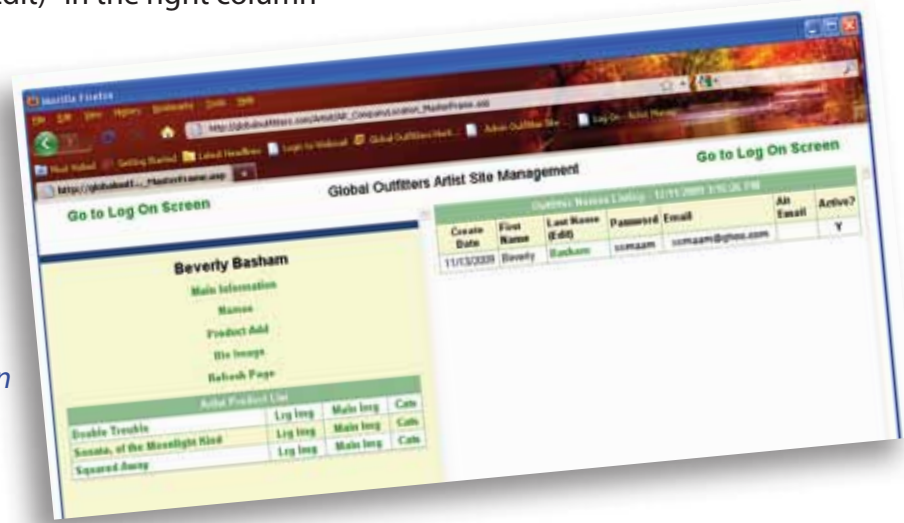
edit)" in the right column

Mozilla Firefox

File Edit View History Bookmarks Tools Help

http://globaloutfitters.com/Artist/All_CompanyLocation_MasterFrame.asp

Most Visited Getting Started Latest Headlines Login to Webmail Global Outfitters Mark... Admin Outfitter Site Log On - Artist Manag

http://globaloutf..._MasterFrame.asp

Go to Log On Screen

Global Outfitters Artist Site Management

Go to Log On Screen

Beverly Basham

Main Information

Names

Product Add

Bio Image

Refresh Page

| Artist Product List | | | |
|---|---|---|---|
| Double Trouble | Lrg Img | Main Img | Cats |
| Sonata, of the Moonlight Kind | Lrg Img | Main Img | Cats |
| Squared Away | Lrg Img | Main Img | Cats |

Outfitter Names Listing - 12/11/2009 3:15:26 PM

| Create Date | First Name | Last Name (Edit) | Password | Email | Alt Email | Active? |
|---|---|---|---|---|---|---|
| 11/13/2009 | Beverly | Basham | ssmaam | ssmaam@yahoo.com | | Y |

m